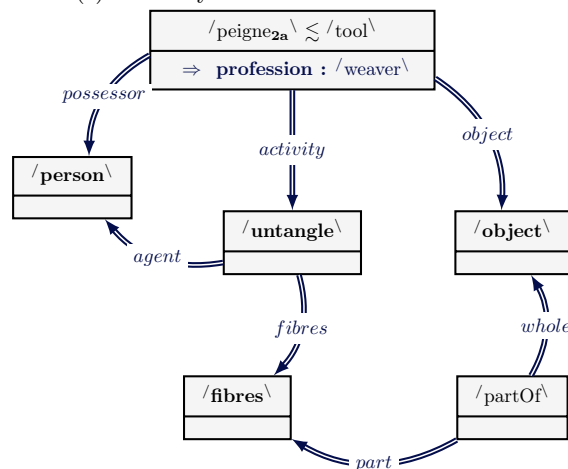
/peigne$_{\mathbf{2a}}$\ $\lesssim$ /tool\
$\Rightarrow$ **profession :** /weaver\

possessor
activity
object

/**person**\
/**untangle**\
/**object**\

agent
fibres
whole

/**fibres**\
/partOf\

part